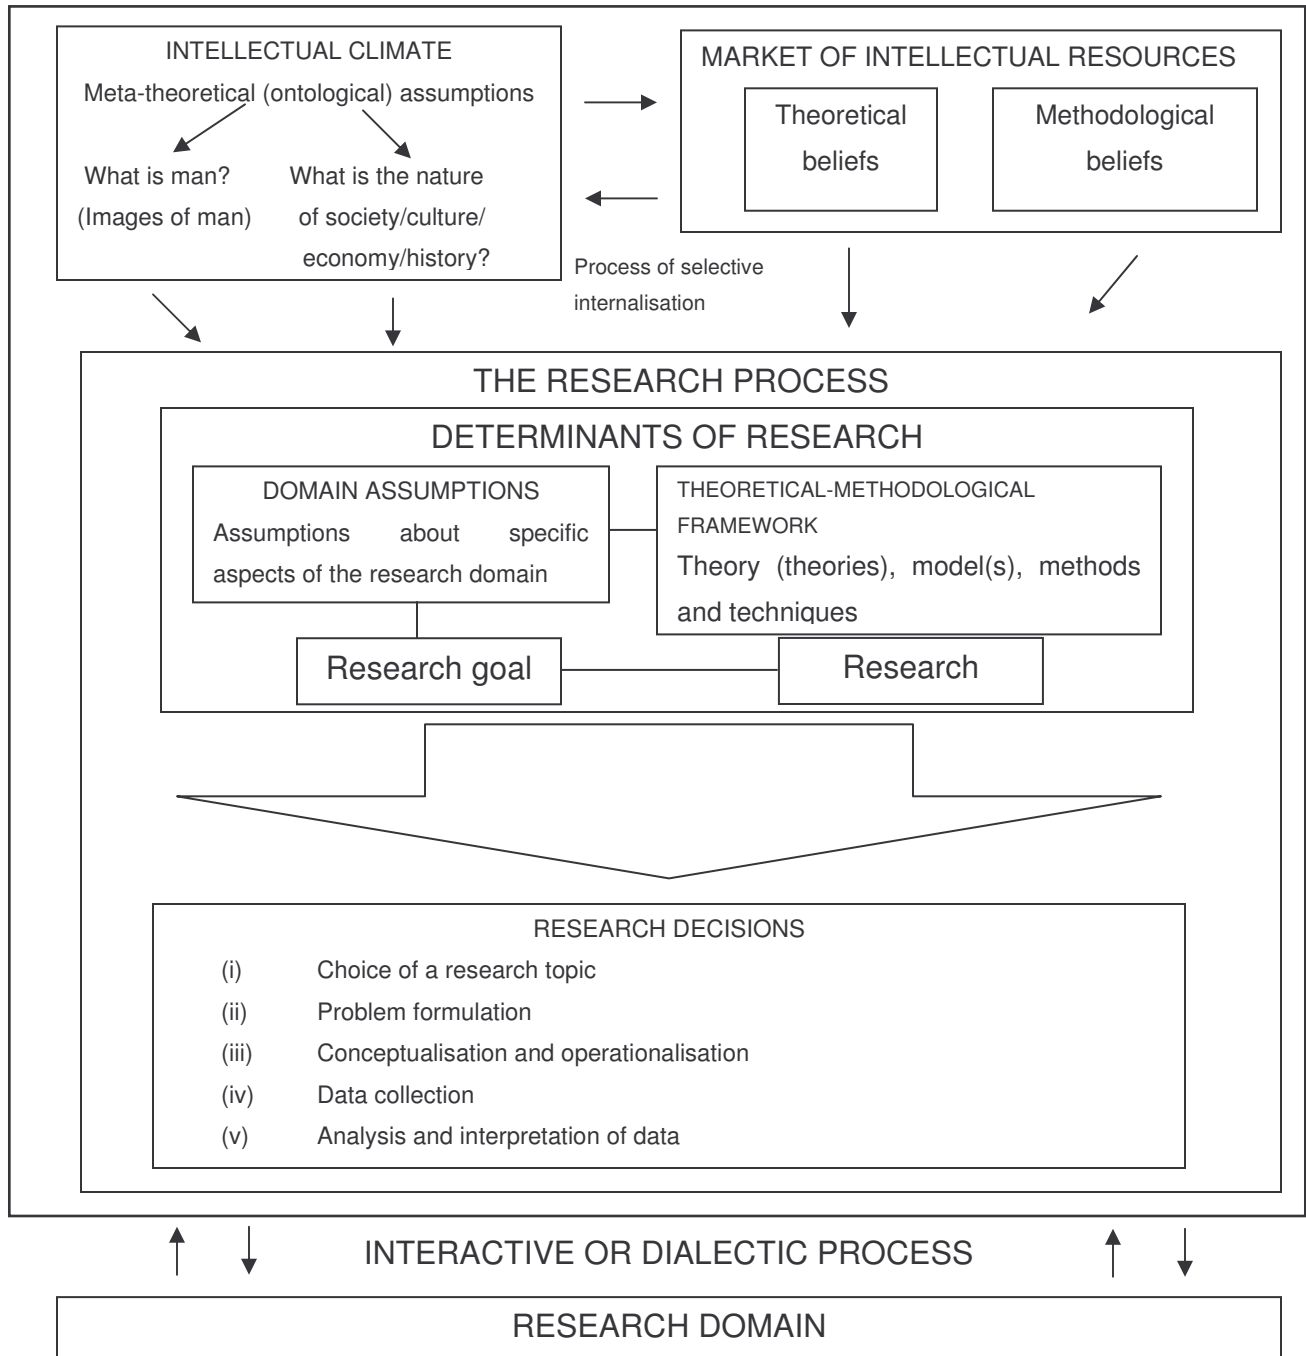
INTELLECTUAL CLIMATE

Meta-theoretical (ontological) assumptions

What is man? (Images of man)

What is the nature of society/culture/ economy/history?

MARKET OF INTELLECTUAL RESOURCES

Theoretical beliefs

Methodological beliefs

Process of selective internalisation

THE RESEARCH PROCESS

DETERMINANTS OF RESEARCH

DOMAIN ASSUMPTIONS

Assumptions about specific aspects of the research domain

THEORETICAL-METHODOLOGICAL FRAMEWORK

Theory (theories), model(s), methods and techniques

Research goal

Research

RESEARCH DECISIONS

(i) Choice of a research topic

(ii) Problem formulation

(iii) Conceptualisation and operationalisation

(iv) Data collection

(v) Analysis and interpretation of data

INTERACTIVE OR DIALECTIC PROCESS

RESEARCH DOMAIN